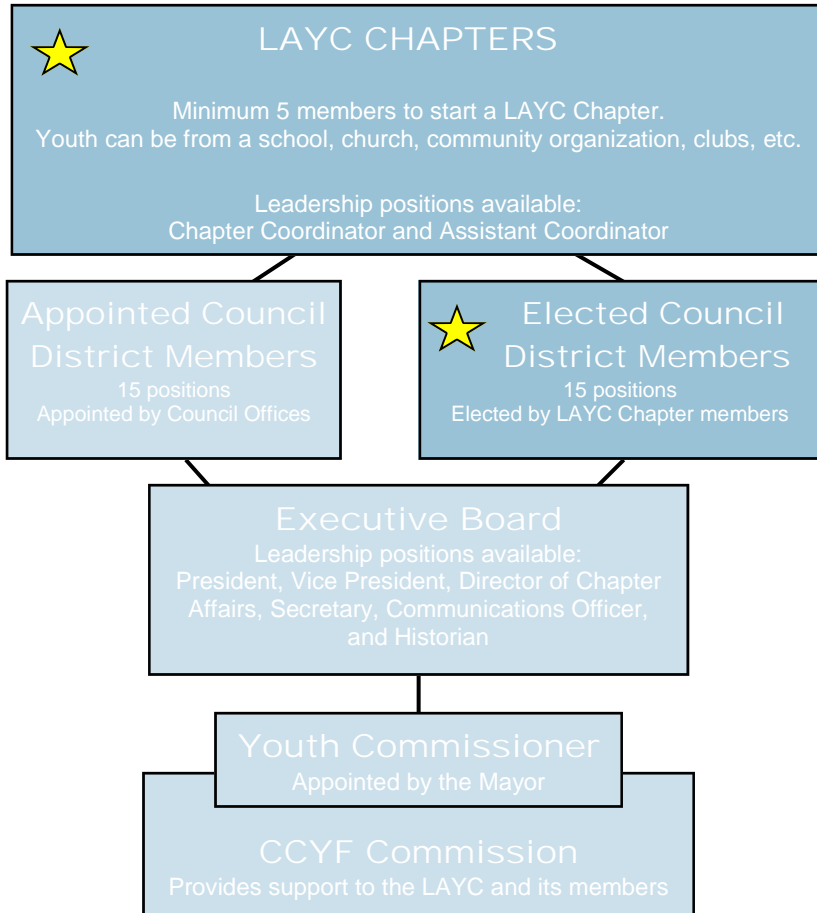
LAYC CHAPTERS

Minimum 5 members to start a LAYC Chapter.
Youth can be from a school, church, community organization, clubs, etc.

Leadership positions available:
Chapter Coordinator and Assistant Coordinator

Appointed Council District Members
15 positions
Appointed by Council Offices

Elected Council District Members
15 positions
Elected by LAYC Chapter members

Executive Board
Leadership positions available:
President, Vice President, Director of Chapter Affairs, Secretary, Communications Officer, and Historian

Youth Commissioner
Appointed by the Mayor

CCYF Commission
Provides support to the LAYC and its members